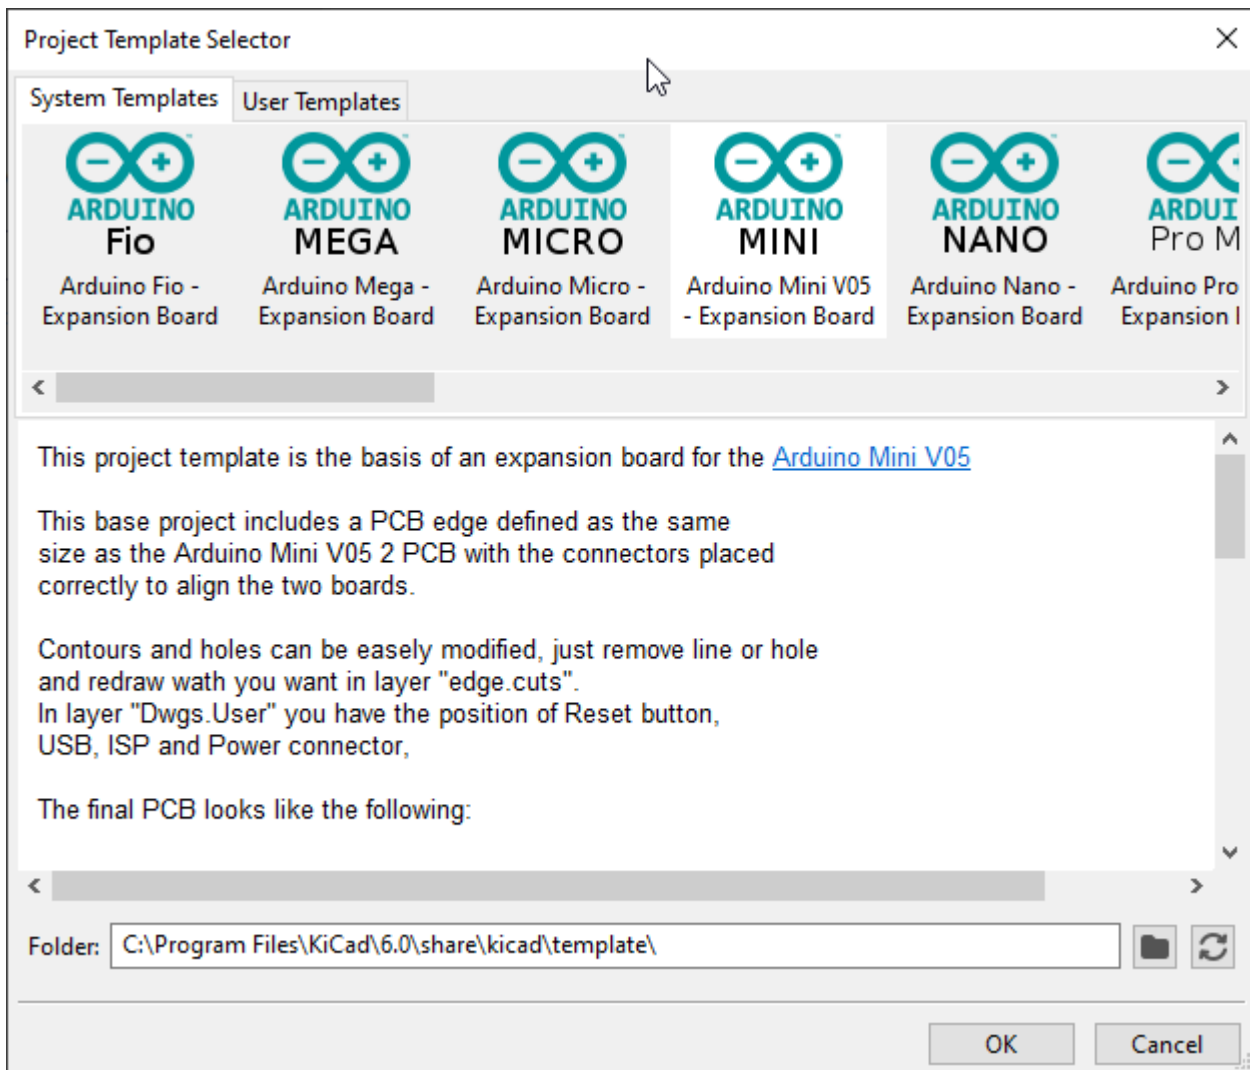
Project Template Selector

System Templates | User Templates

ARDUINO Fio
Arduino Fio - Expansion Board

ARDUINO MEGA
Arduino Mega - Expansion Board

ARDUINO MICRO
Arduino Micro - Expansion Board

ARDUINO MINI
Arduino Mini V05 - Expansion Board

ARDUINO NANO
Arduino Nano - Expansion Board

ARDUI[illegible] Pro M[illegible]
Arduino Pro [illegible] Expansion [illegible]

This project template is the basis of an expansion board for the Arduino Mini V05

This base project includes a PCB edge defined as the same size as the Arduino Mini V05 2 PCB with the connectors placed correctly to align the two boards.

Contours and holes can be easely modified, just remove line or hole and redraw wath you want in layer "edge.cuts".
In layer "Dwgs.User" you have the position of Reset button, USB, ISP and Power connector,

The final PCB looks like the following:

Folder: C:\Program Files\KiCad\6.0\share\kicad\template\

OK Cancel